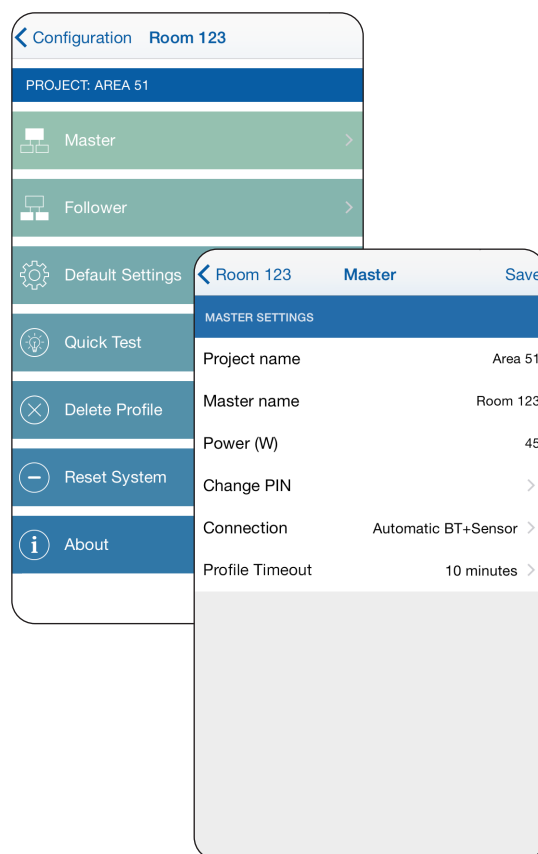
Configuration Room 123

PROJECT: AREA 51

Master

Follower

Default Settings

Quick Test

Delete Profile

Reset System

About

Room 123 Master Save

MASTER SETTINGS

| | |
|---|---|
| Project name | Area 51 |
| Master name | Room 123 |
| Power (W) | 45 |
| Change PIN | |
| Connection | Automatic BT+Sensor |
| Profile Timeout | 10 minutes |